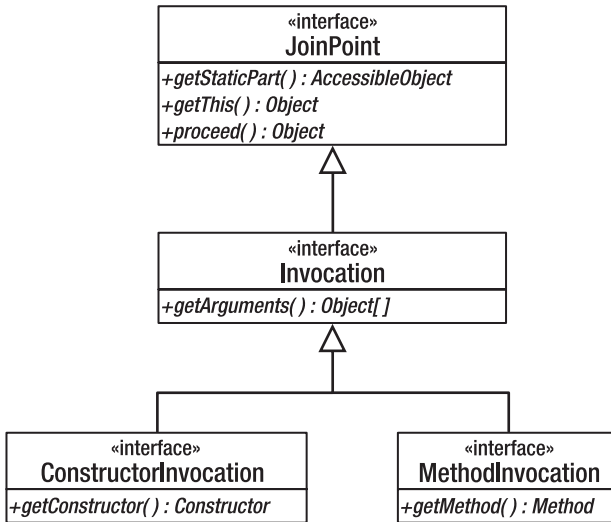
«interface»
JoinPoint

+getStaticPart( ) : AccessibleObject
+getThis( ) : Object
+proceed( ) : Object

«interface»
Invocation

+getArguments( ) : Object[ ]

«interface»
ConstructorInvocation

+getConstructor( ) : Constructor

«interface»
MethodInvocation

+getMethod( ) : Method